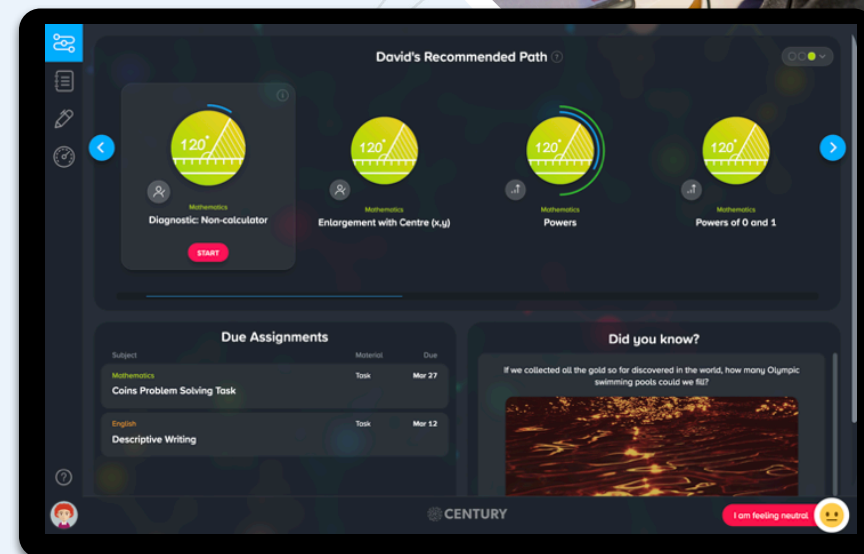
David's Recommended Path

120°

Mathematics
Diagnostic: Non-calculator

START

120°

Mathematics
Enlargement with Centre (x,y)

120°

Mathematics
Powers

120°

Mathematics
Powers of 0 and 1

Due Assignments

| Subject | Material | Due |
|---|---|---|
| Mathematics<br>Coins Problem Solving Task | Task | Mar 27 |
| English<br>Descriptive Writing | Task | Mar 12 |

Did you know?

If we collected all the gold so far discovered in the world, how many Olympic swimming pools could we fill?

CENTURY

I am feeling neutral